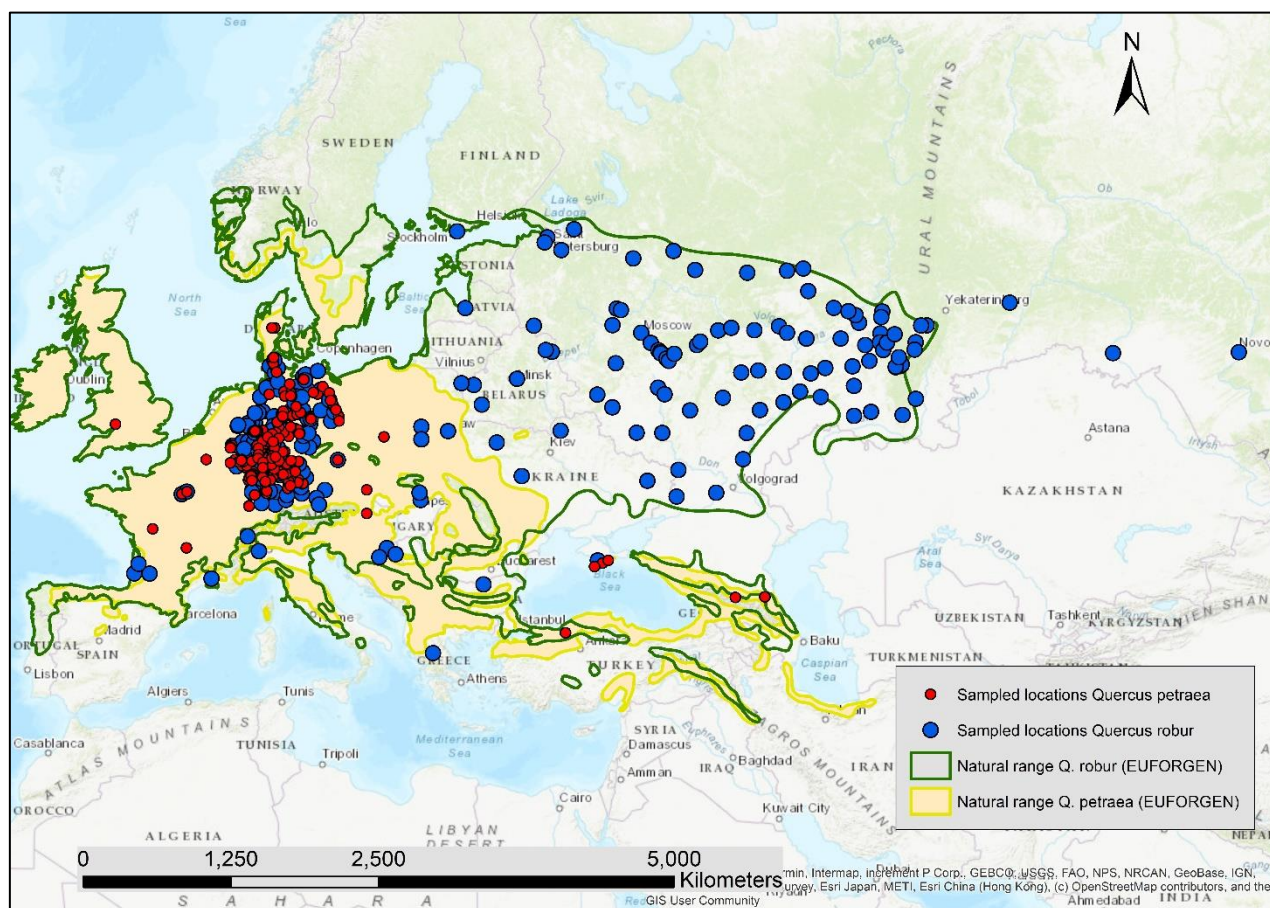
Sea
N
URAL MOUNTAINS
Pechora
SWEDEN
FINLAND
ORWAY
Lake Svir Ladoga
Ob
Helsin
Stockholm
St. Petersburg
ESTONIA
North Sea
Baltic Sea
LATVIA
Moscow
Volga
Yekaterinburg
Novo
D
Copenhagen
LITHUANIA
Vilnius
Dnieper
Dublin
Minsk
BELARUS
Tobol
Astana
Irtysh
Kiev
Don
UKRAINE
Volgograd
KAZAKHSTAN
GARY
Syr Darya
Aral Sea
Bucharest
Black Sea
GE
TIEN SHAN
Barcelona
Istanbul
Ankara
Baku
UZBEKISTAN
Tashkent
KYRGYZSTAN
Madrid
ORTUGAL
SPAIN
GREECE
TURKEY
Caspian Sea
TURKMENISTAN
Lisbon
Algiers
Tunis
Athens
Sampled locations Quercus petraea
Sampled locations Quercus robur
Natural range Q. robur (EUFORGEN)
Natural range Q. petraea (EUFORGEN)
Casablanca
TUNISIA
ATLAS MOUNTAINS
Tripoli
Mediterranean Sea
SYRIA
Damascus
Euphrates
ZAGROS MOUNTAINS
Amman
IRAQ
Baghdad
IRAN
OROCCO
Cairo
Kuwait City
ALGERIA
LIBYAN DESERT
Riyadh
NEPAL
0
1,250
2,500
5,000
Kilometers
S A H A R A
rmin, Intermap, increment P Corp., GEBCO, USGS, FAO, NPS, NRCAN, GeoBase, IGN, urvey, Esri Japan, METI, Esri China (Hong Kong), (c) OpenStreetMap contributors, and the GIS User Community
Ahmedabad
INDIA